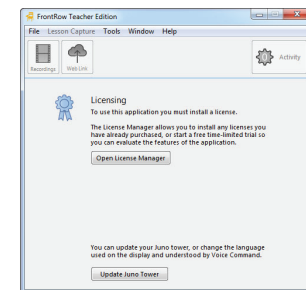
FrontRow Teacher Edition

File Lesson Capture Tools Window Help

Recordings Web Link

Activity

Licensing
To use this application you must install a license.

The License Manager allows you to install any licenses you have already purchased, or start a free time-limited trial so you can evaluate the features of the application.

Open License Manager

You can update your Juno tower, or change the language used on the display and understood by Voice Command.

Update Juno Tower